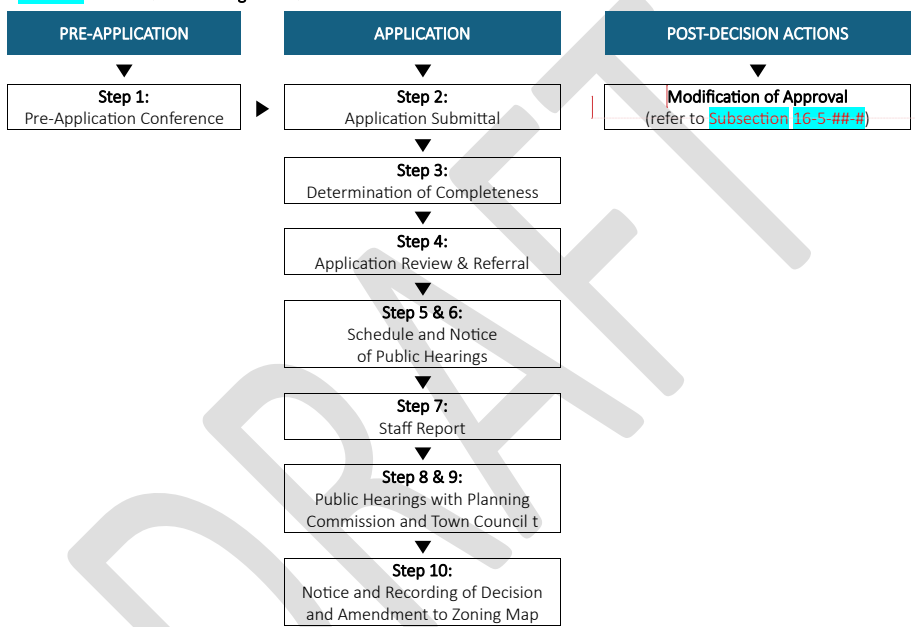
PRE-APPLICATION

Step 1:
Pre-Application Conference

APPLICATION

Step 2:
Application Submittal

Step 3:
Determination of Completeness

Step 4:
Application Review & Referral

Step 5 & 6:
Schedule and Notice of Public Hearings

Step 7:
Staff Report

Step 8 & 9:
Public Hearings with Planning Commission and Town Council t

Step 10:
Notice and Recording of Decision and Amendment to Zoning Map

POST-DECISION ACTIONS

Modification of Approval
(refer to Subsection 16-5-##-#)

DRAFT